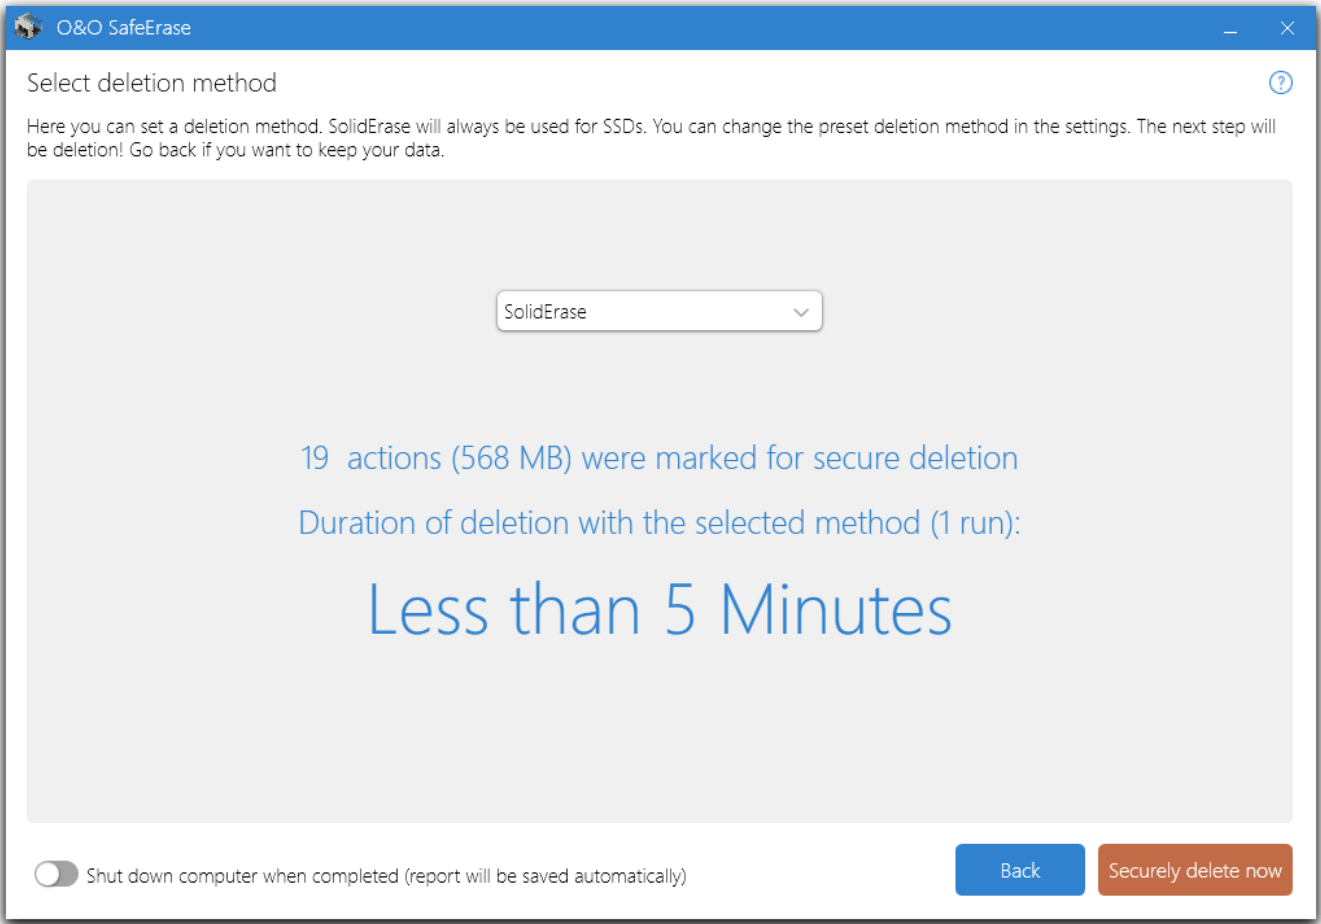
O&O SafeErase

Select deletion method

?

Here you can set a deletion method. SolidErase will always be used for SSDs. You can change the preset deletion method in the settings. The next step will be deletion! Go back if you want to keep your data.

SolidErase

19 actions (568 MB) were marked for secure deletion

Duration of deletion with the selected method (1 run):

Less than 5 Minutes

Shut down computer when completed (report will be saved automatically)

Back

Securely delete now